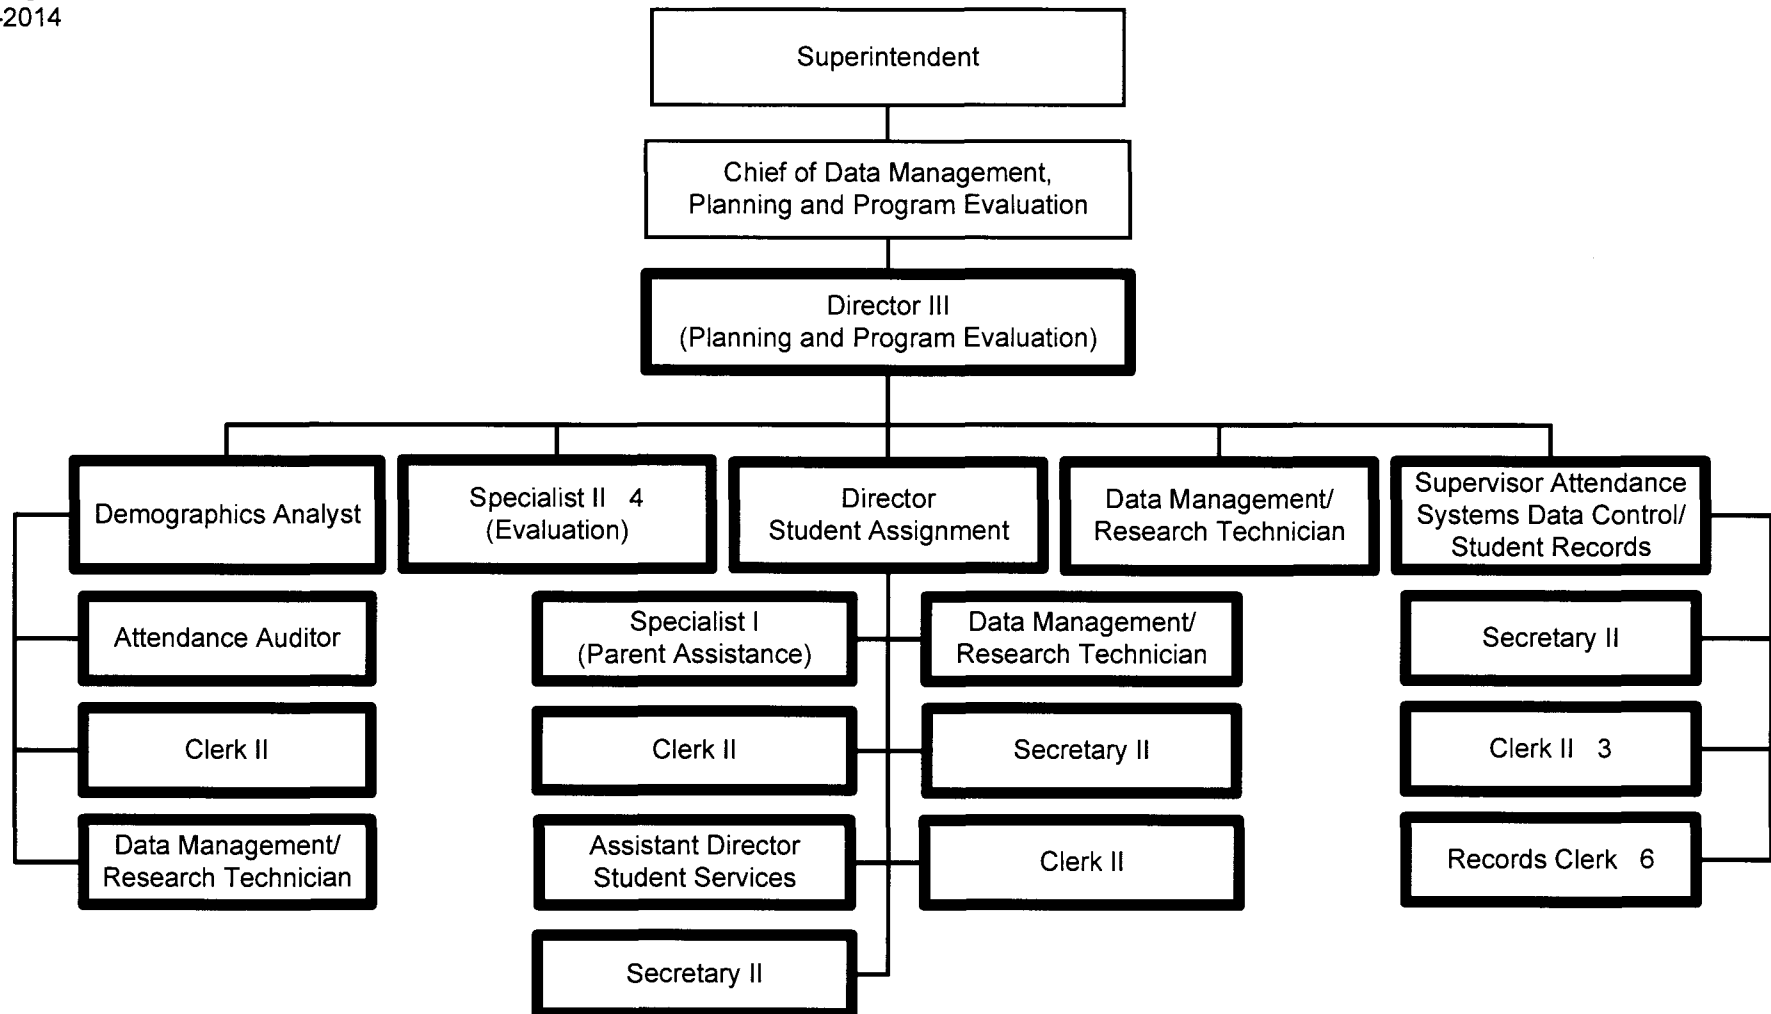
-2014

Superintendent

Chief of Data Management, Planning and Program Evaluation

Director III (Planning and Program Evaluation)

Demographics Analyst

Specialist II 4 (Evaluation)

Director Student Assignment

Data Management/ Research Technician

Supervisor Attendance Systems Data Control/ Student Records

Attendance Auditor

Clerk II

Data Management/ Research Technician

Specialist I (Parent Assistance)

Data Management/ Research Technician

Clerk II

Secretary II

Assistant Director Student Services

Clerk II

Secretary II

Secretary II

Clerk II 3

Records Clerk 6